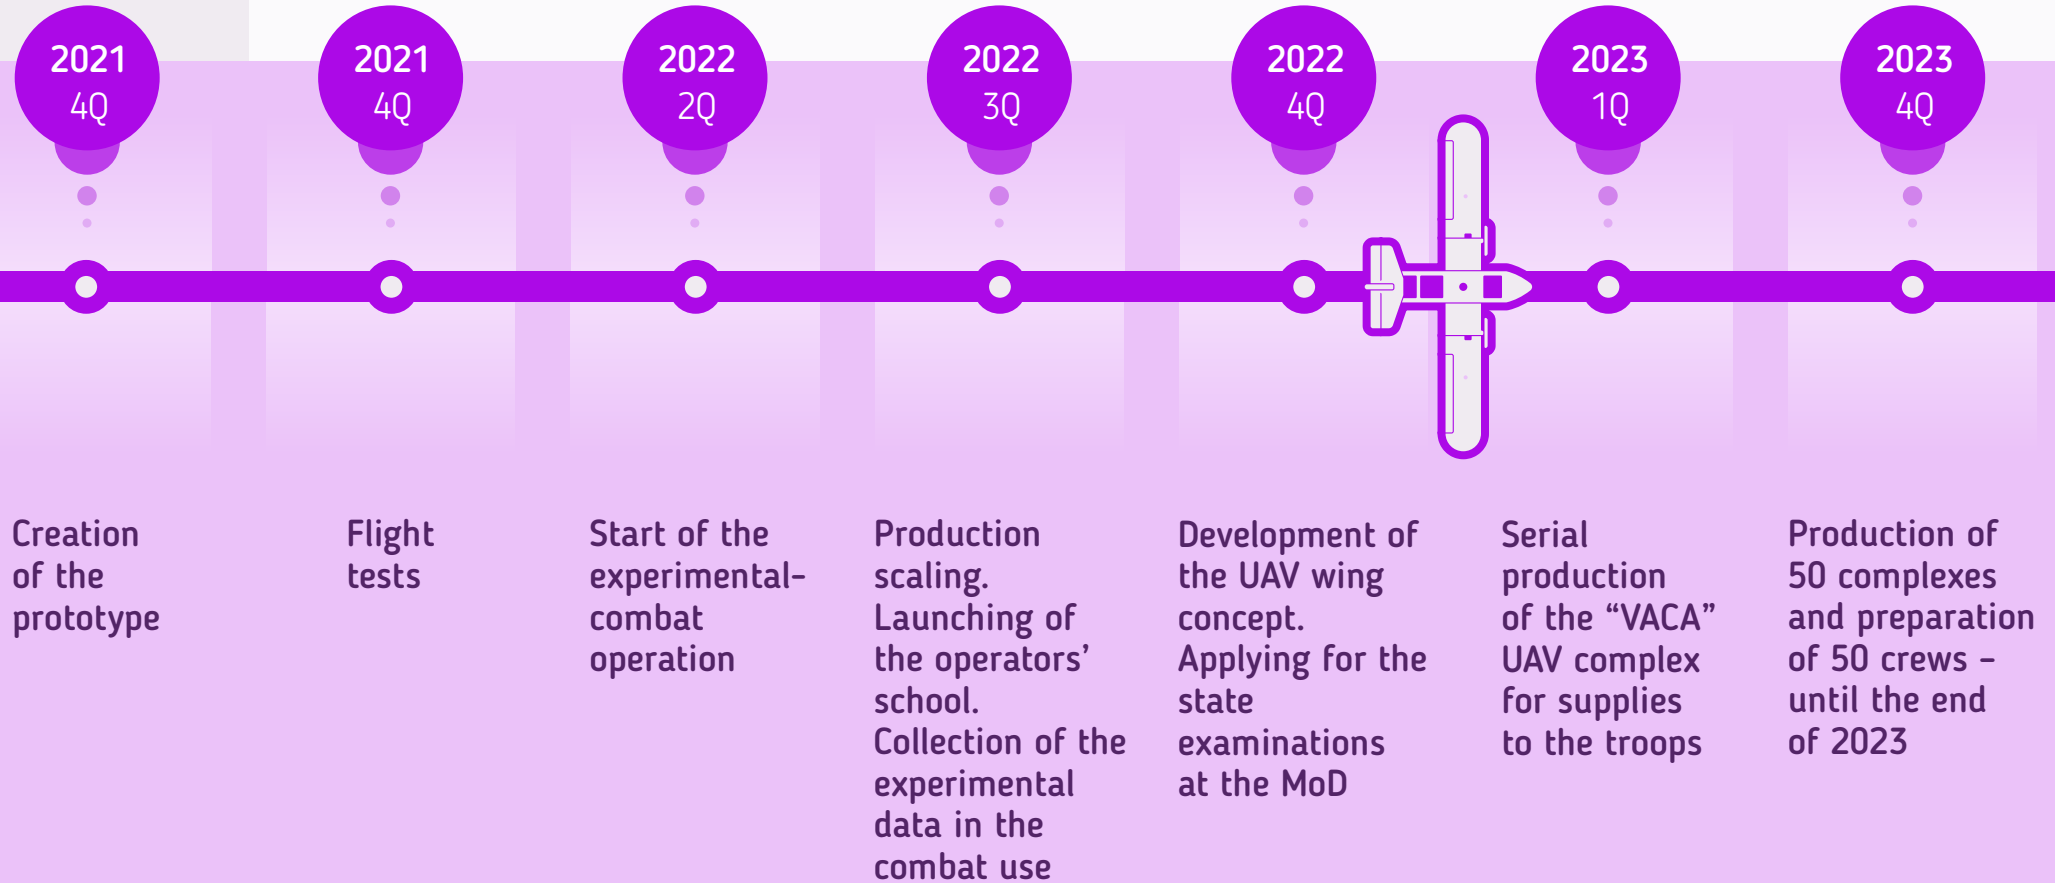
2021
4Q

2021
4Q

2022
2Q

2022
3Q

2022
4Q

2023
1Q

2023
4Q

Creation of the prototype

Flight tests

Start of the experimental-combat operation

Production scaling. Launching of the operators' school. Collection of the experimental data in the combat use

Development of the UAV wing concept. Applying for the state examinations at the MoD

Serial production of the “VACA” UAV complex for supplies to the troops

Production of 50 complexes and preparation of 50 crews – until the end of 2023